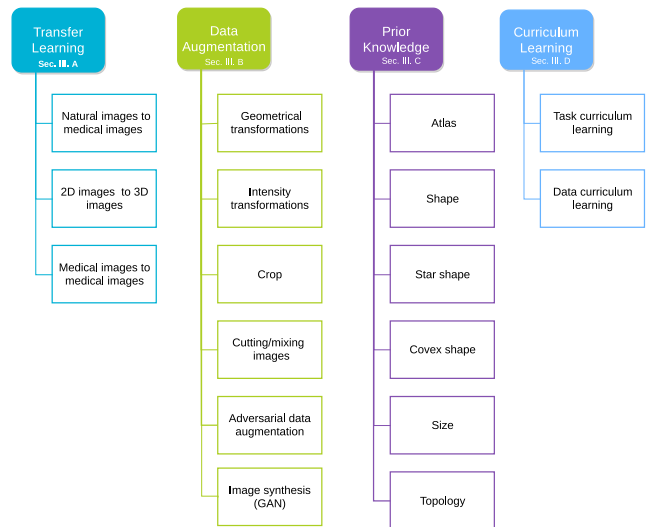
Transfer Learning
Sec. III. A

Natural images to medical images

2D images to 3D images

Medical images to medical images

Data Augmentation
Sec. III. B

Geometrical transformations

Intensity transformations

Crop

Cutting/mixing images

Adversarial data augmentation

Image synthesis (GAN)

Prior Knowledge
Sec. III. C

Atlas

Shape

Star shape

Covex shape

Size

Topology

Curriculum Learning
Sec. III. D

Task curriculum learning

Data curriculum learning